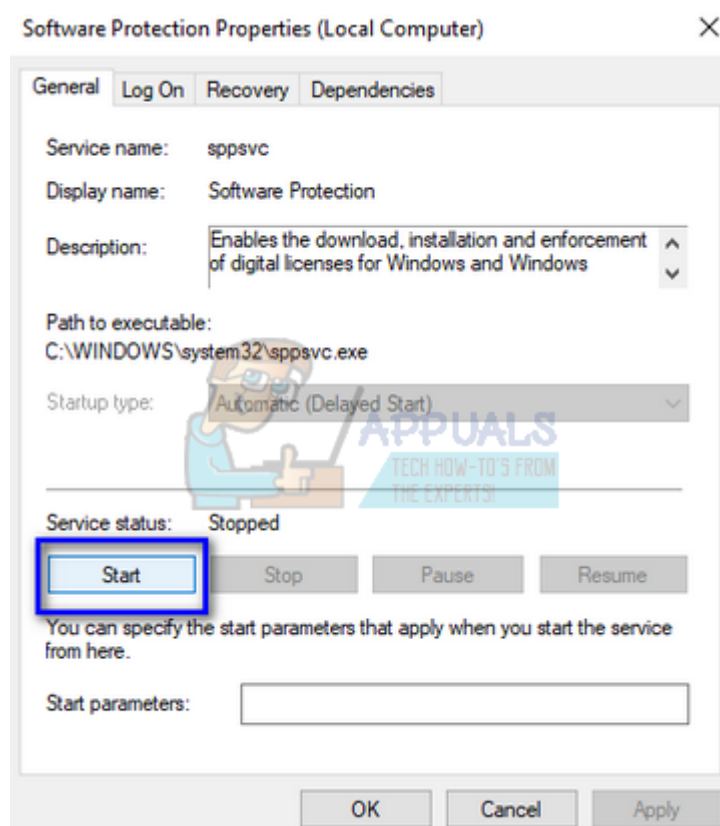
Software Protection Properties (Local Computer)

×

General | Log On | Recovery | Dependencies

Service name: sppsvc

Display name: Software Protection

Description: Enables the download, installation and enforcement of digital licenses for Windows and Windows

Path to executable:
C:\WINDOWS\system32\sppsvc.exe

Startup type: Automatic (Delayed Start)

APPUALS
TECH HOW-TO'S FROM THE EXPERTS!

Service status: Stopped

Start | Stop | Pause | Resume

You can specify the start parameters that apply when you start the service from here.

Start parameters:

OK | Cancel | Apply